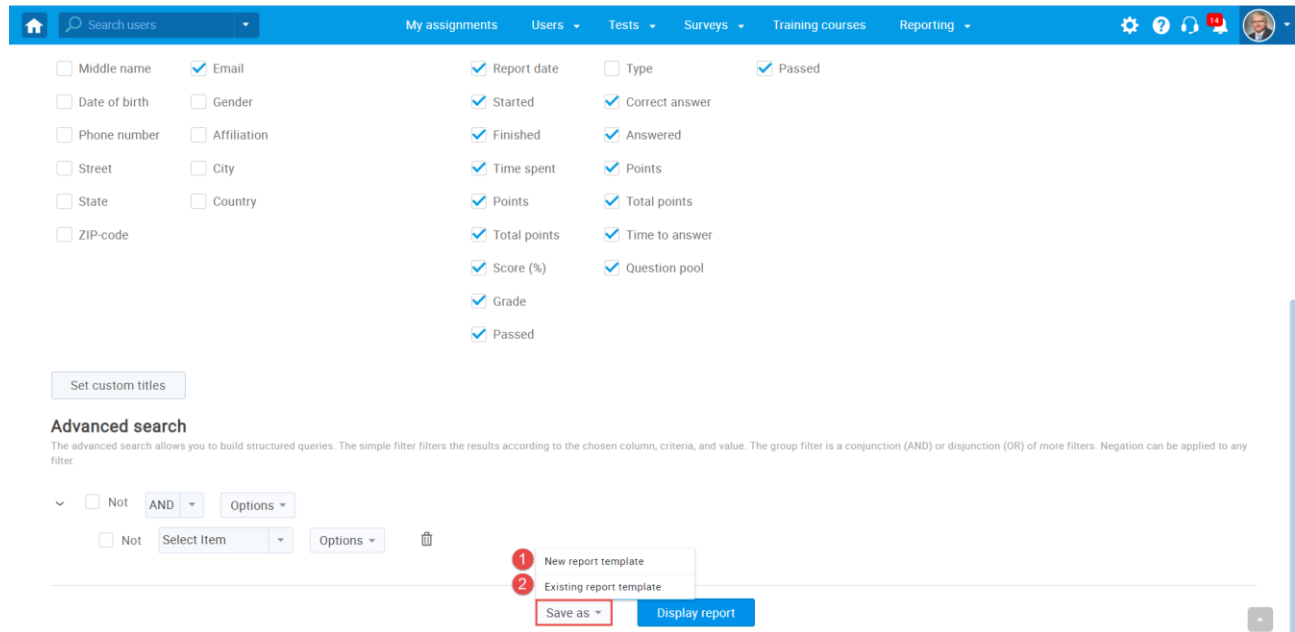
Search users
My assignments Users Tests Surveys Training courses Reporting
14

Middle name
Date of birth
Phone number
Street
State
ZIP-code

Email
Gender
Affiliation
City
Country

Report date
Started
Finished
Time spent
Points
Total points
Score (%)
Grade
Passed

Type
Correct answer
Answered
Points
Total points
Time to answer
Question pool

Passed

Set custom titles

Advanced search
The advanced search allows you to build structured queries. The simple filter filters the results according to the chosen column, criteria, and value. The group filter is a conjunction (AND) or disjunction (OR) of more filters. Negation can be applied to any filter.

Not AND Options
Not Select Item Options

1 New report template
2 Existing report template

Save as
Display report